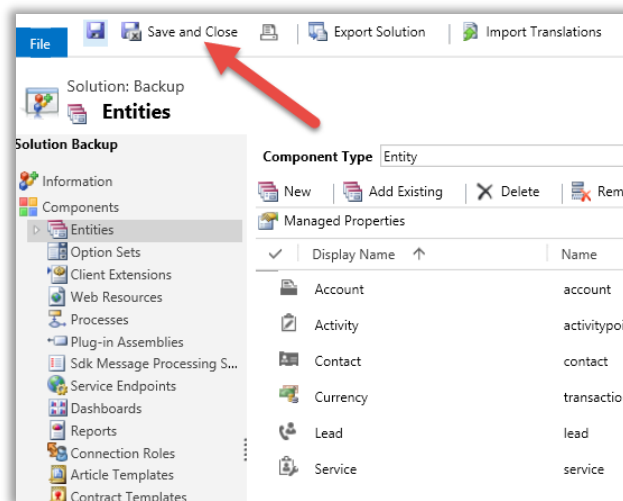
File
Save and Close
Export Solution
Import Translations

Solution: Backup
Entities

Solution Backup
Information
Components
Entities
Option Sets
Client Extensions
Web Resources
Processes
Plug-in Assemblies
Sdk Message Processing S...
Service Endpoints
Dashboards
Reports
Connection Roles
Article Templates
Contract Templates

Component Type Entity
New
Add Existing
Delete
Rem
Managed Properties

| ✓ | Display Name ↑ | Name |
|---|---|---|
| | Account | account |
| | Activity | activitypoi |
| | Contact | contact |
| | Currency | transactio |
| | Lead | lead |
| | Service | service |